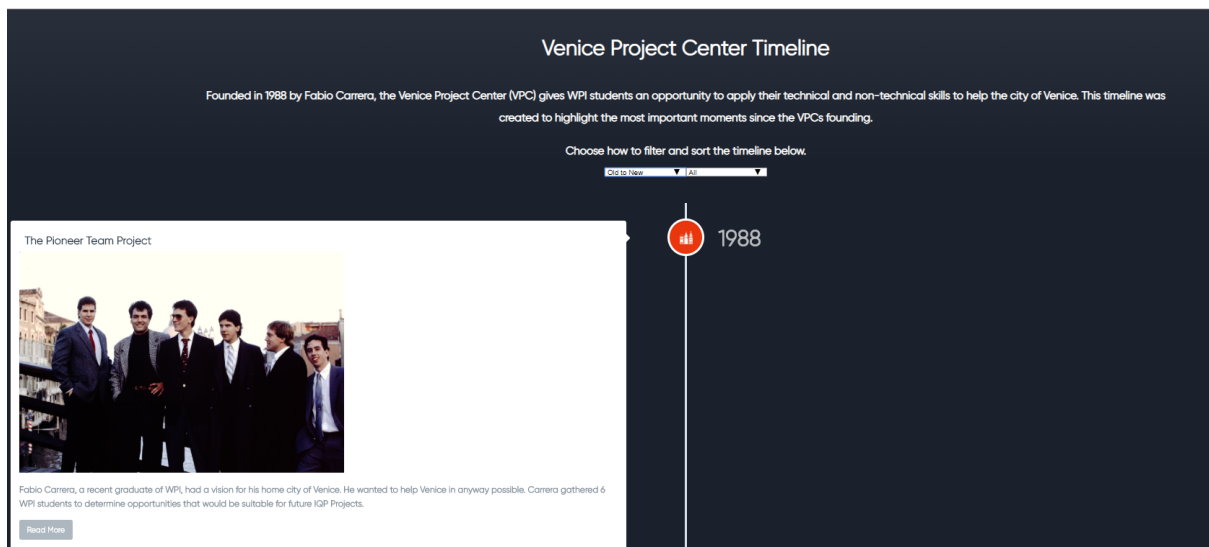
Venice Project Center Timeline

Founded in 1988 by Fabio Carrera, the Venice Project Center (VPC) gives WPI students an opportunity to apply their technical and non-technical skills to help the city of Venice. This timeline was created to highlight the most important moments since the VPCs founding.

Choose how to filter and sort the timeline below.

Old to New ▼ All ▼

The Pioneer Team Project

1988

Fabio Carrera, a recent graduate of WPI, had a vision for his home city of Venice. He wanted to help Venice in anyway possible. Carrera gathered 6 WPI students to determine opportunities that would be suitable for future IQP Projects.

Read More